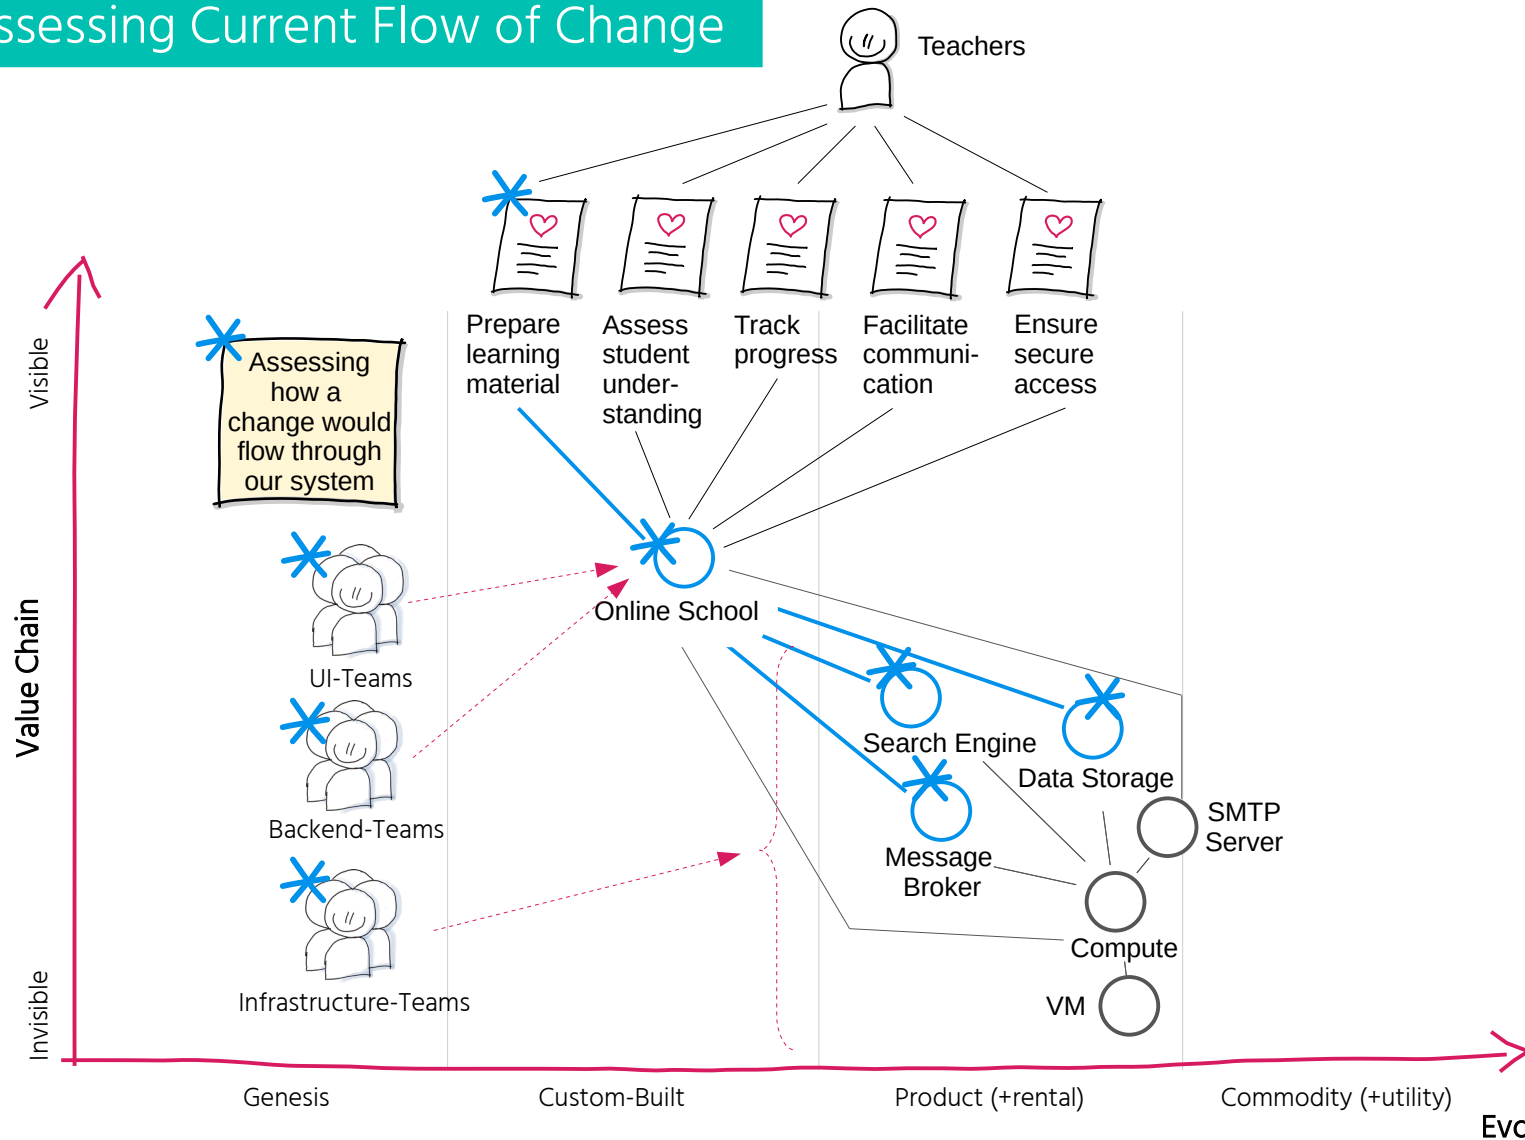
ssessing Current Flow of Change

Teachers

Prepare learning material

Assess student under-standing

Track progress

Facilitate communi-cation

Ensure secure access

Assessing how a change would flow through our system

Visible

Value Chain

Invisible

UI-Teams

Backend-Teams

Infrastructure-Teams

Online School

Search Engine

Data Storage

SMTP Server

Message Broker

Compute

VM

Genesis

Custom-Built

Product (+rental)

Commodity (+utility)

Evo